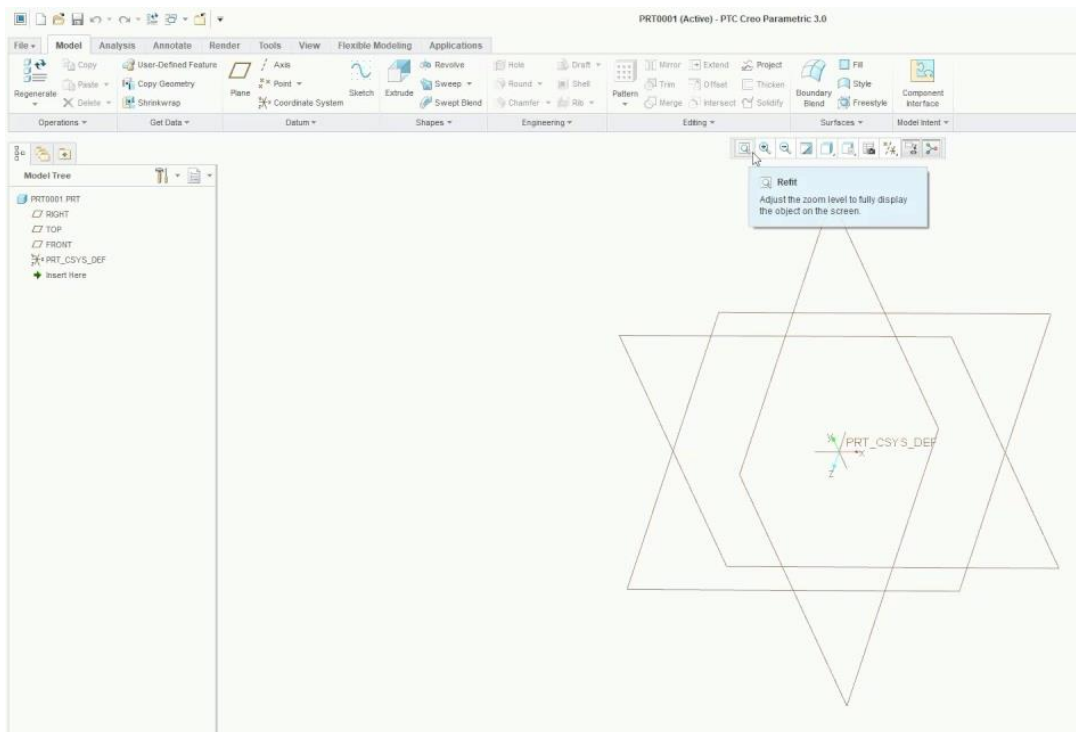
PRT0001 (Active) - PTC Creo Parametric 3.0

File ▾ Model Analysis Annotate Render Tools View Flexible Modeling Applications

Regenerate ▾ Copy Paste ▾ Delete ▾ User-Defined Feature Copy Geometry Shrinkwrap Plane Axis Point ▾ Coordinate System Sketch Extrude Revolve Sweep ▾ Swept Blend Hole Round ▾ Chamfer ▾ Draft ▾ Shell Rib ▾ Pattern ▾ Mirror Trim Merge Extend Offset Intersect Project Thicken Solidify Boundary Blend Fill Style Freestyle Component Interface

Operations ▾ Get Data ▾ Datum ▾ Shapes ▾ Engineering ▾ Editing ▾ Surfaces ▾ Model Intent ▾

Model Tree

PRT0001.PRT
RIGHT
TOP
FRONT
PRT_CSYS_DEF
Insert Here

Refit
Adjust the zoom level to fully display the object on the screen.

PRT_CSYS_DEF
Y
X
Z